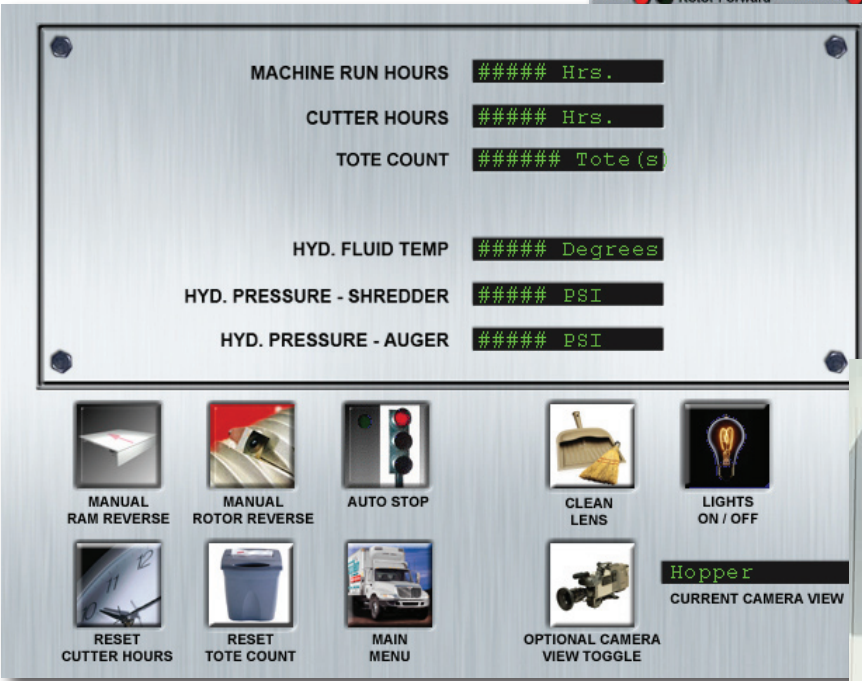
Rotor Forward

MACHINE RUN HOURS ##### Hrs.

CUTTER HOURS ##### Hrs.

TOTE COUNT ###### Tote(s)

HYD. FLUID TEMP ##### Degrees

HYD. PRESSURE - SHREDDER ##### PSI

HYD. PRESSURE - AUGER ##### PSI

MANUAL RAM REVERSE

MANUAL ROTOR REVERSE

AUTO STOP

CLEAN LENS

LIGHTS ON / OFF

RESET CUTTER HOURS

RESET TOTE COUNT

MAIN MENU

OPTIONAL CAMERA VIEW TOGGLE

Hopper

CURRENT CAMERA VIEW